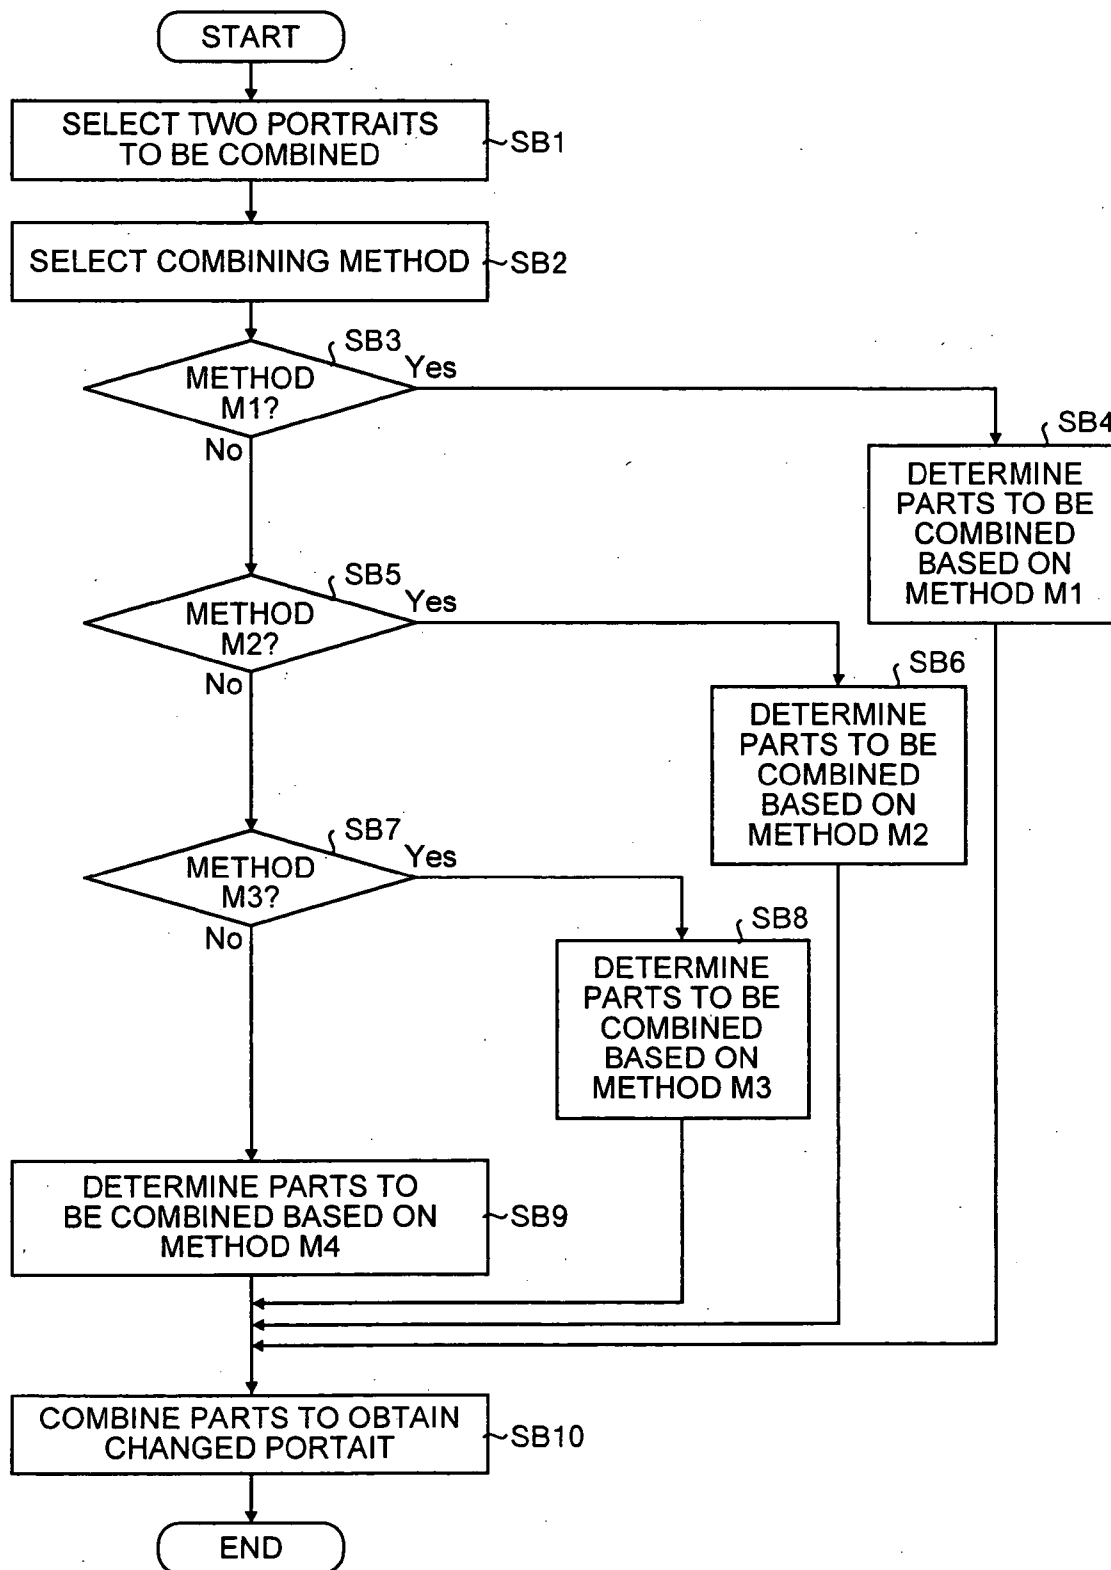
START

SELECT TWO PORTRAITS TO BE COMBINED
SB1

SELECT COMBINING METHOD
SB2

SB3
METHOD M1?
Yes
No

SB4
DETERMINE PARTS TO BE COMBINED BASED ON METHOD M1

SB5
METHOD M2?
Yes
No

SB6
DETERMINE PARTS TO BE COMBINED BASED ON METHOD M2

SB7
METHOD M3?
Yes
No

SB8
DETERMINE PARTS TO BE COMBINED BASED ON METHOD M3

DETERMINE PARTS TO BE COMBINED BASED ON METHOD M4
SB9

COMBINE PARTS TO OBTAIN CHANGED PORTAIT
SB10

END